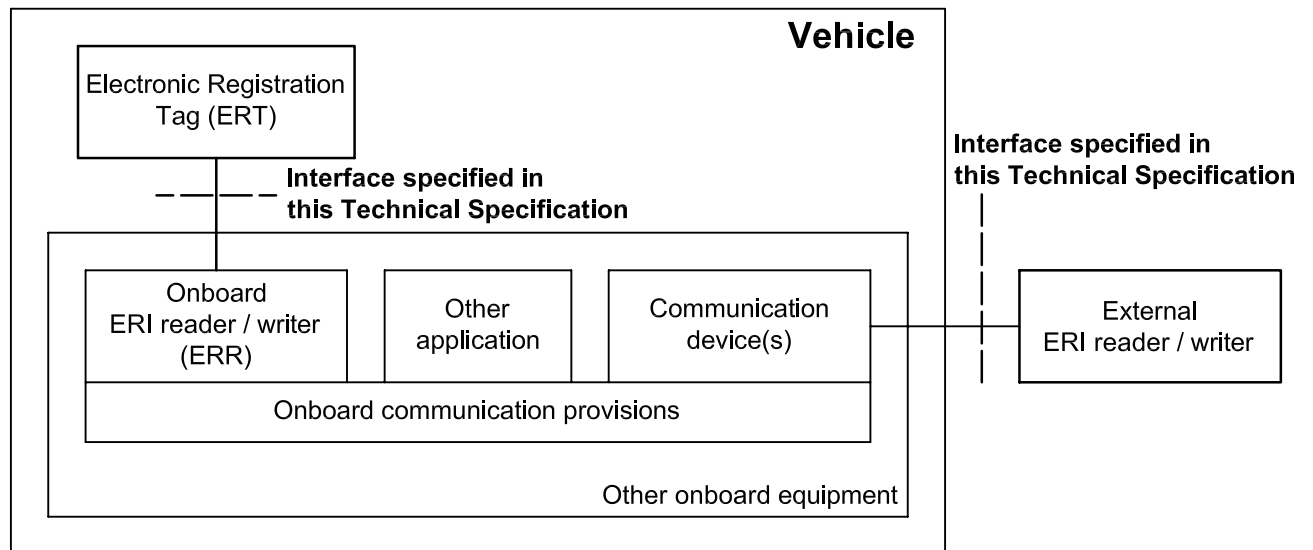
Vehicle

Electronic Registration Tag (ERT)

Interface specified in this Technical Specification

Interface specified in this Technical Specification

Onboard ERI reader / writer (ERR)

Other application

Communication device(s)

External ERI reader / writer

Onboard communication provisions

Other onboard equipment